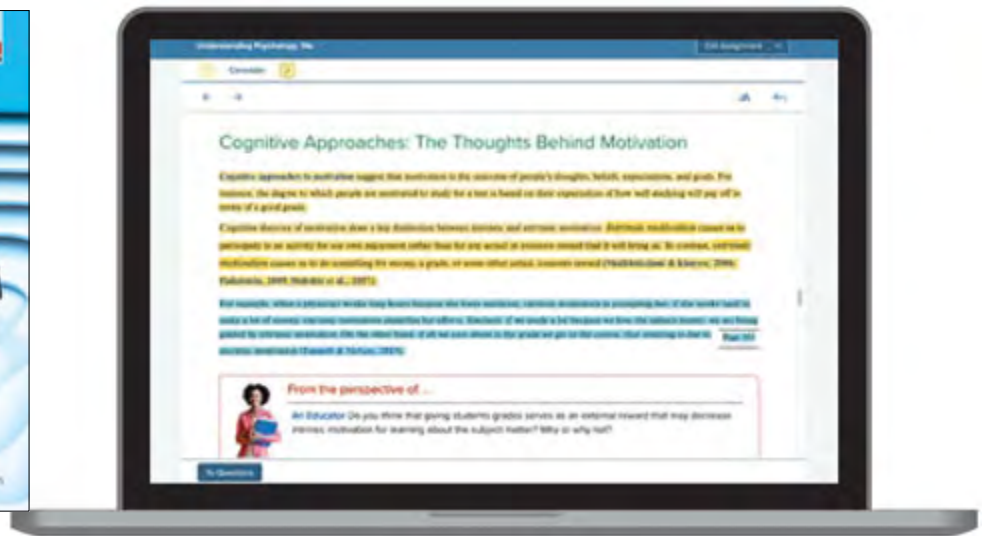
Understanding Psychology, 14e

Exit Assignment

Cognitive Approaches: The Thoughts Behind Motivation

Cognitive approaches to motivation suggest that motivation is the outcome of people's thoughts, beliefs, expectations, and goals. For instance, the degree to which people are motivated to study for a test is based on their expectation of how well studying will pay off in terms of a good grade.

Cognitive theories of motivation draw a key distinction between intrinsic and extrinsic motivation. Intrinsic motivation causes us to participate in an activity for our own enjoyment rather than for any actual or concrete reward that it will bring us. In contrast, extrinsic motivation causes us to do something for money, a grade, or some other actual, concrete reward (Shaikholeslami & Khayyer, 2006; Finkelstein, 2009; Hofeditz et al., 2017).

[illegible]

Page 353

From the perspective of ...

An Educator Do you think that giving students grades serves as an external reward that may decrease intrinsic motivation for learning about the subject matter? Why or why not?

To Questions